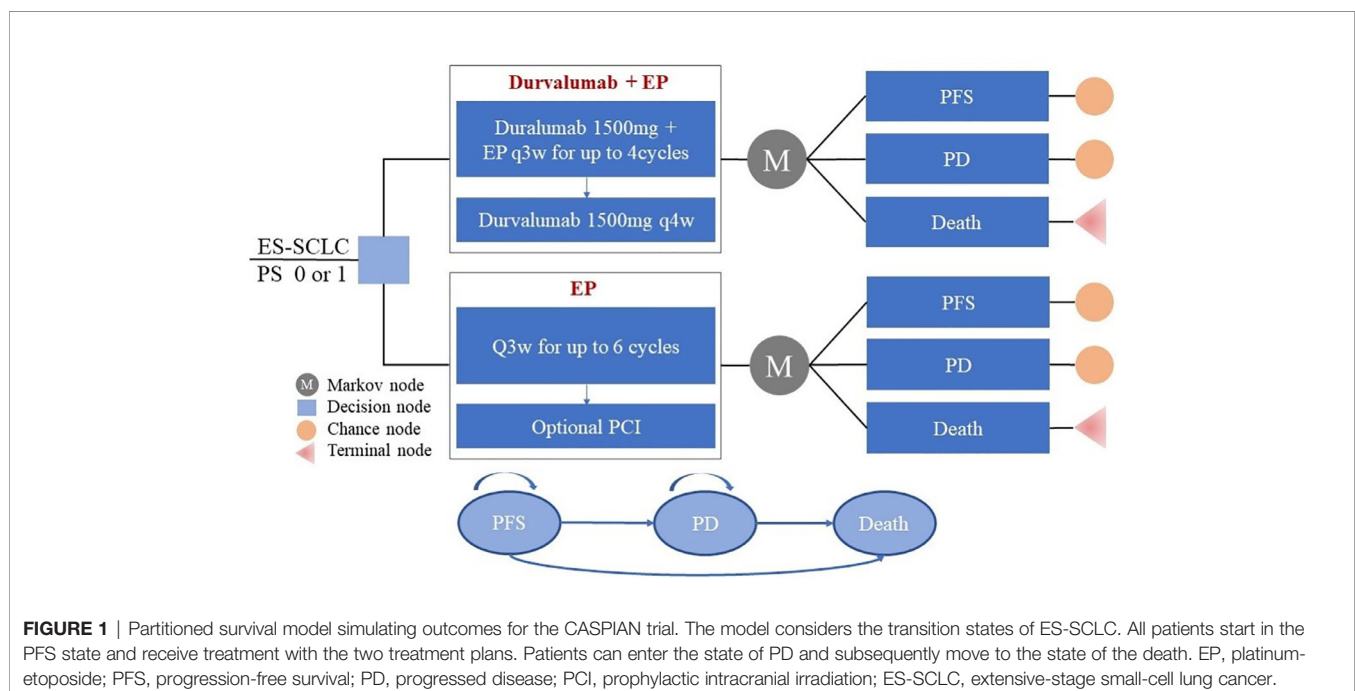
Durvalumab + EP

Duralumab 1500mg + EP q3w for up to 4cycles

Durvalumab 1500mg q4w

M

PFS

PD

Death

ES-SCLC
PS 0 or 1

EP

Q3w for up to 6 cycles

Optional PCI

M

PFS

PD

Death

M Markov node
Decision node
Chance node
Terminal node

PFS

PD

Death

**FIGURE 1** | Partitioned survival model simulating outcomes for the CASPIAN trial. The model considers the transition states of ES-SCLC. All patients start in the PFS state and receive treatment with the two treatment plans. Patients can enter the state of PD and subsequently move to the state of the death. EP, platinum-etoposide; PFS, progression-free survival; PD, progressed disease; PCI, prophylactic intracranial irradiation; ES-SCLC, extensive-stage small-cell lung cancer.